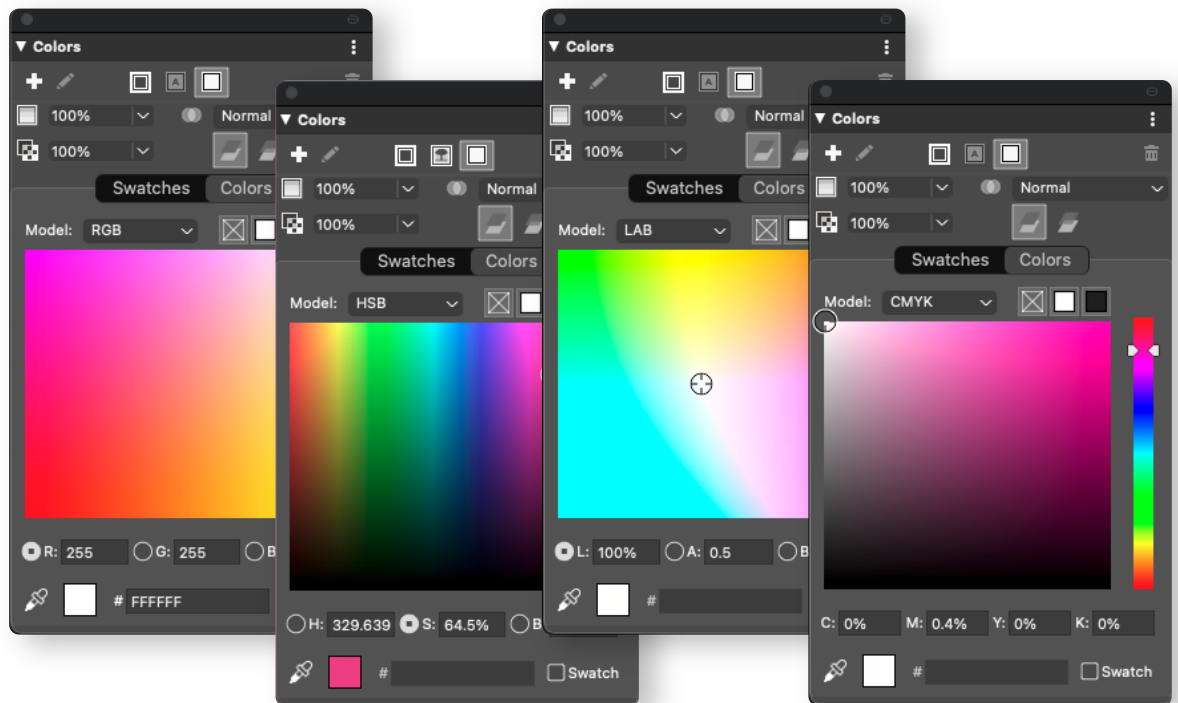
▼ Colors
100%
Normal
100%
Swatches Colors
Model: RGB
R: 255 G: 255 B
# FFFFFF

▼ Colors
100%
Normal
100%
Swatches Colors
Model: HSB
H: 329.639 S: 64.5% B
#
Swatch

▼ Colors
100%
Normal
100%
Swatches Colors
Model: LAB
L: 100% A: 0.5 B
#

▼ Colors
100%
Normal
100%
Swatches Colors
Model: CMYK
C: 0% M: 0.4% Y: 0% K: 0%
#
Swatch